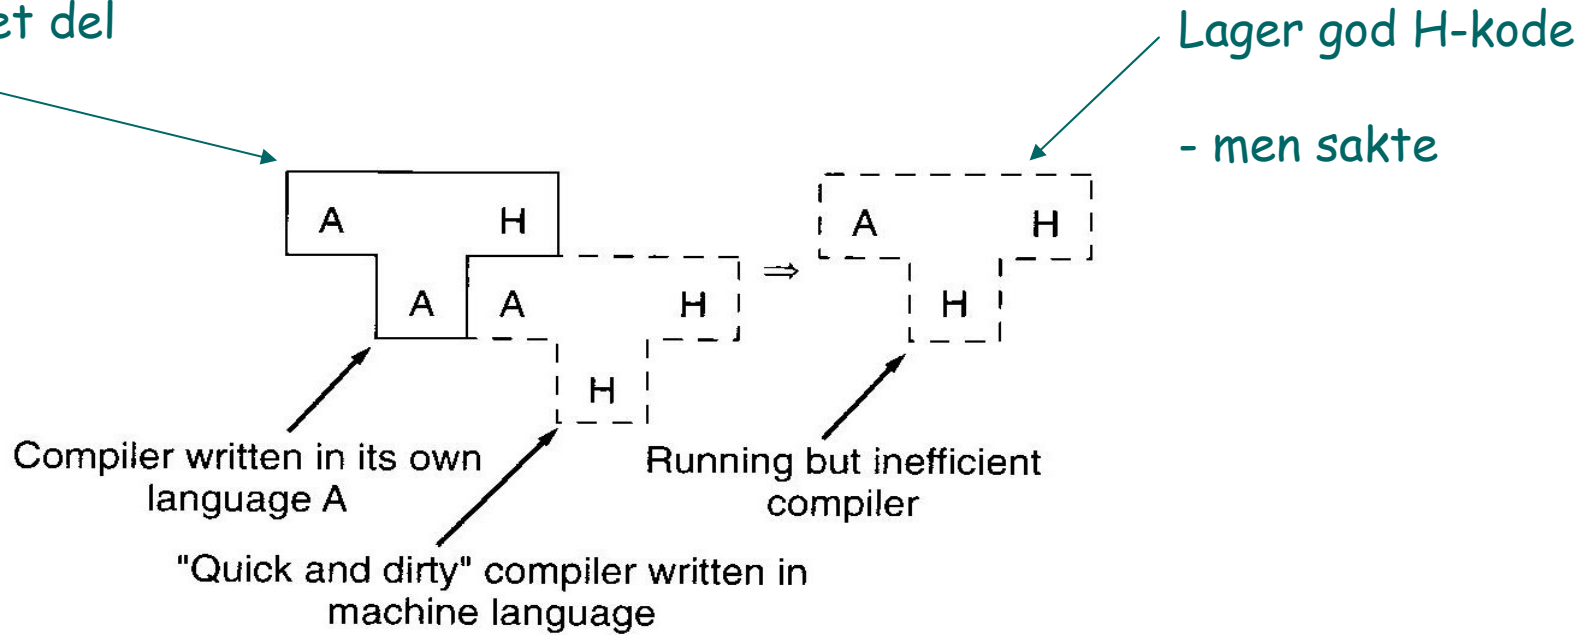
et del

Lager god H-kode

- men sakte

A H

A A H

H

$\Rightarrow$

A H

H

Compiler written in its own language A

"Quick and dirty" compiler written in machine language

Running but inefficient compiler